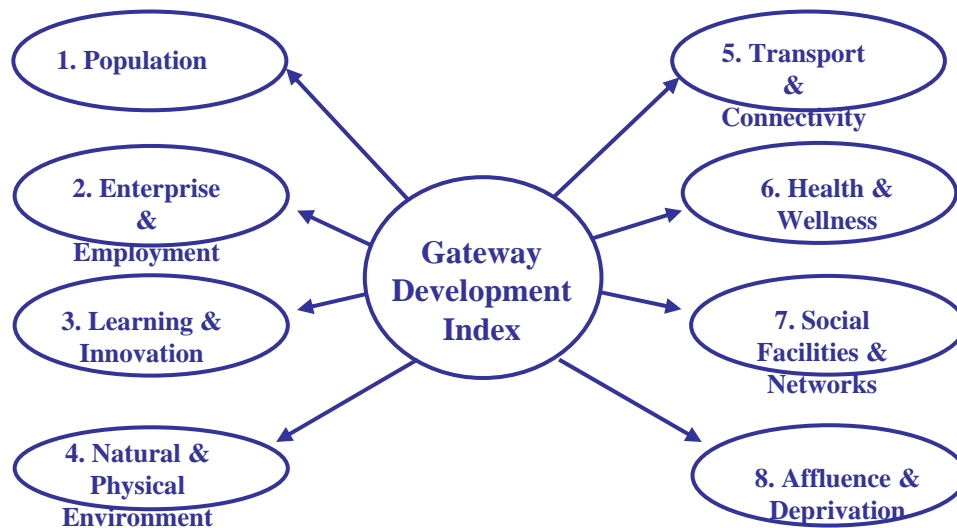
Gateway Development Index

1. Population

2. Enterprise & Employment

3. Learning & Innovation

4. Natural & Physical Environment

5. Transport & Connectivity

6. Health & Wellness

7. Social Facilities & Networks

8. Affluence & Deprivation